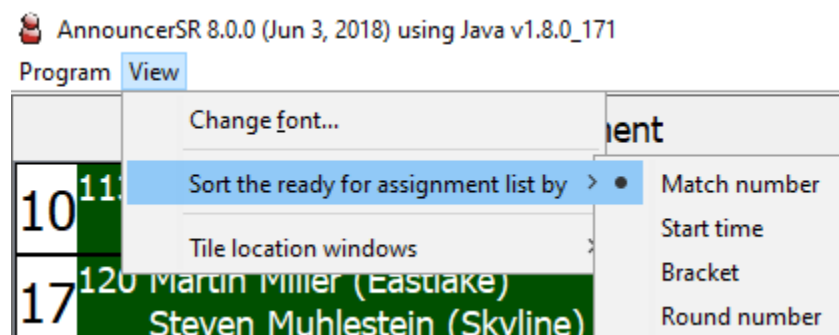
AnnouncerSR 8.0.0 (Jun 3, 2018) using Java v1.8.0_171

Program View

Change font...

Sort the ready for assignment list by >

Tile location windows >

Match number

Start time

Bracket

Round number

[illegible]ment

10 11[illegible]

17 120 Martin Miller (Eastlake)
Steven Muhlestein (Skyline)